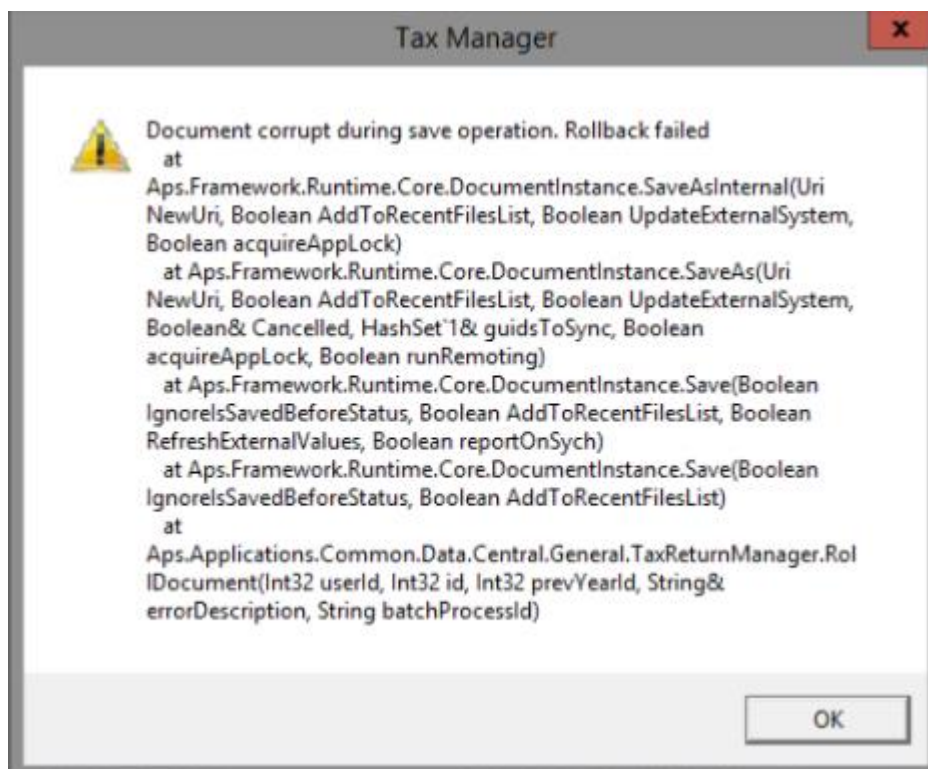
Tax Manager

x

Document corrupt during save operation. Rollback failed
at
Aps.Framework.Runtime.Core.DocumentInstance.SaveAsInternal(Uri NewUri, Boolean AddToRecentFilesList, Boolean UpdateExternalSystem, Boolean acquireAppLock)
at Aps.Framework.Runtime.Core.DocumentInstance.SaveAs(Uri NewUri, Boolean AddToRecentFilesList, Boolean UpdateExternalSystem, Boolean& Cancelled, HashSet`1& guidsToSync, Boolean acquireAppLock, Boolean runRemoting)
at Aps.Framework.Runtime.Core.DocumentInstance.Save(Boolean IgnoreIsSavedBeforeStatus, Boolean AddToRecentFilesList, Boolean RefreshExternalValues, Boolean reportOnSych)
at Aps.Framework.Runtime.Core.DocumentInstance.Save(Boolean IgnoreIsSavedBeforeStatus, Boolean AddToRecentFilesList)
at
Aps.Applications.Common.Data.Central.General.TaxReturnManager.RollDocument(Int32 userId, Int32 id, Int32 prevYearId, String& errorDescription, String batchProcessId)

OK